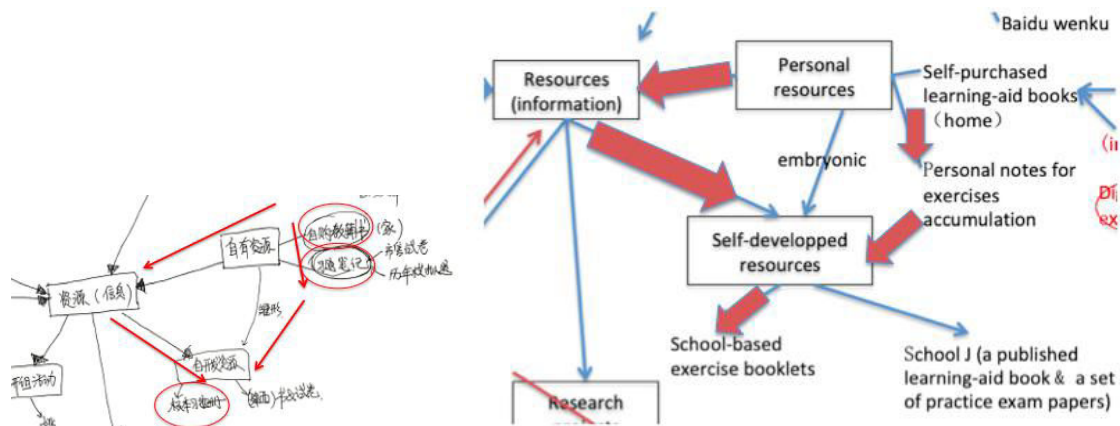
资源（信息）
自有资源
自购教辅书（家）
习题笔记
市区试卷
历年模拟题
雏形
自我发展
校本习题册
(编辑)书&试卷
小组活动

Baidu wenku

Resources (information)

Personal resources

Self-purchased learning-aid books (home)

(in

embryonic

Personal notes for exercises accumulation

Di
ex

Self-developped resources

School-based exercise booklets

School J (a published learning-aid book & a set of practice exam papers)

Research